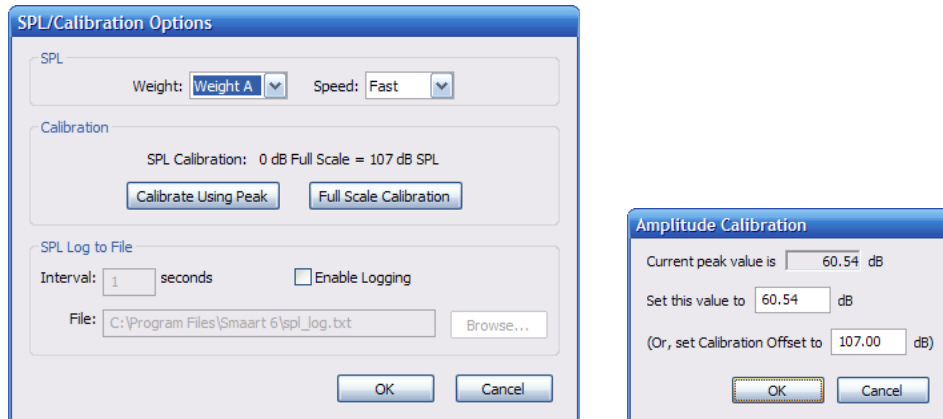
SPL/Calibration Options

SPL

Weight: Weight A

Speed: Fast

Calibration

SPL Calibration: 0 dB Full Scale = 107 dB SPL

Calibrate Using Peak

Full Scale Calibration

SPL Log to File

Interval: 1 seconds

Enable Logging

File: C:\Program Files\Smaart 6\spl_log.txt

Browse...

OK

Cancel

Amplitude Calibration

Current peak value is 60.54 dB

Set this value to 60.54 dB

(Or, set Calibration Offset to 107.00 dB)

OK

Cancel